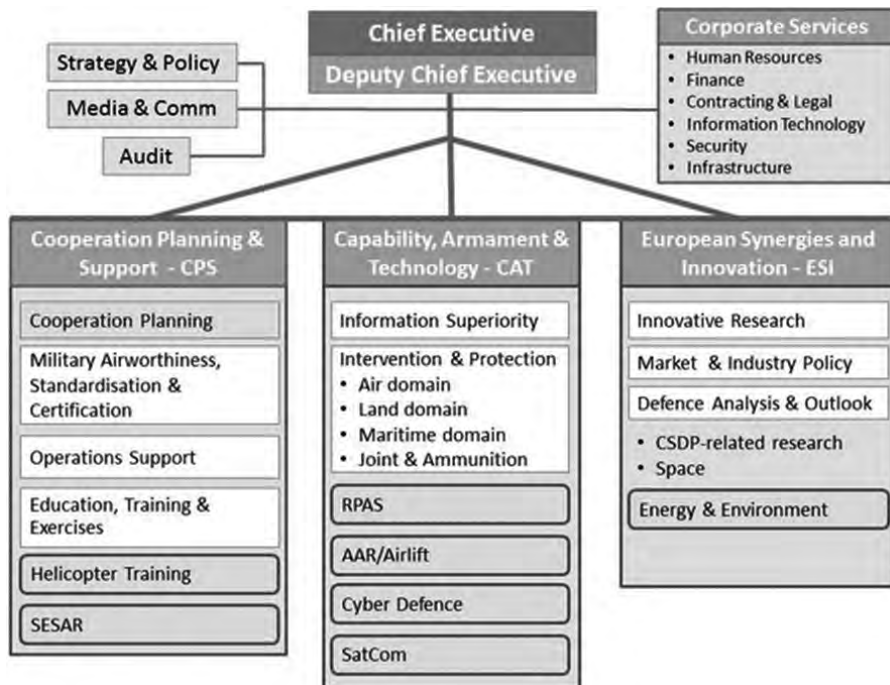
Chief Executive
Deputy Chief Executive

Strategy & Policy
Media & Comm
Audit

Corporate Services
- Human Resources
- Finance
- Contracting & Legal
- Information Technology
- Security
- Infrastructure

Cooperation Planning & Support - CPS
Cooperation Planning
Military Airworthiness, Standardisation & Certification
Operations Support
Education, Training & Exercises
Helicopter Training
SESAR

Capability, Armament & Technology - CAT
Information Superiority
Intervention & Protection
- Air domain
- Land domain
- Maritime domain
- Joint & Ammunition
RPAS
AAR/Airlift
Cyber Defence
SatCom

European Synergies and Innovation - ESI
Innovative Research
Market & Industry Policy
Defence Analysis & Outlook
- CSDP-related research
- Space
Energy & Environment